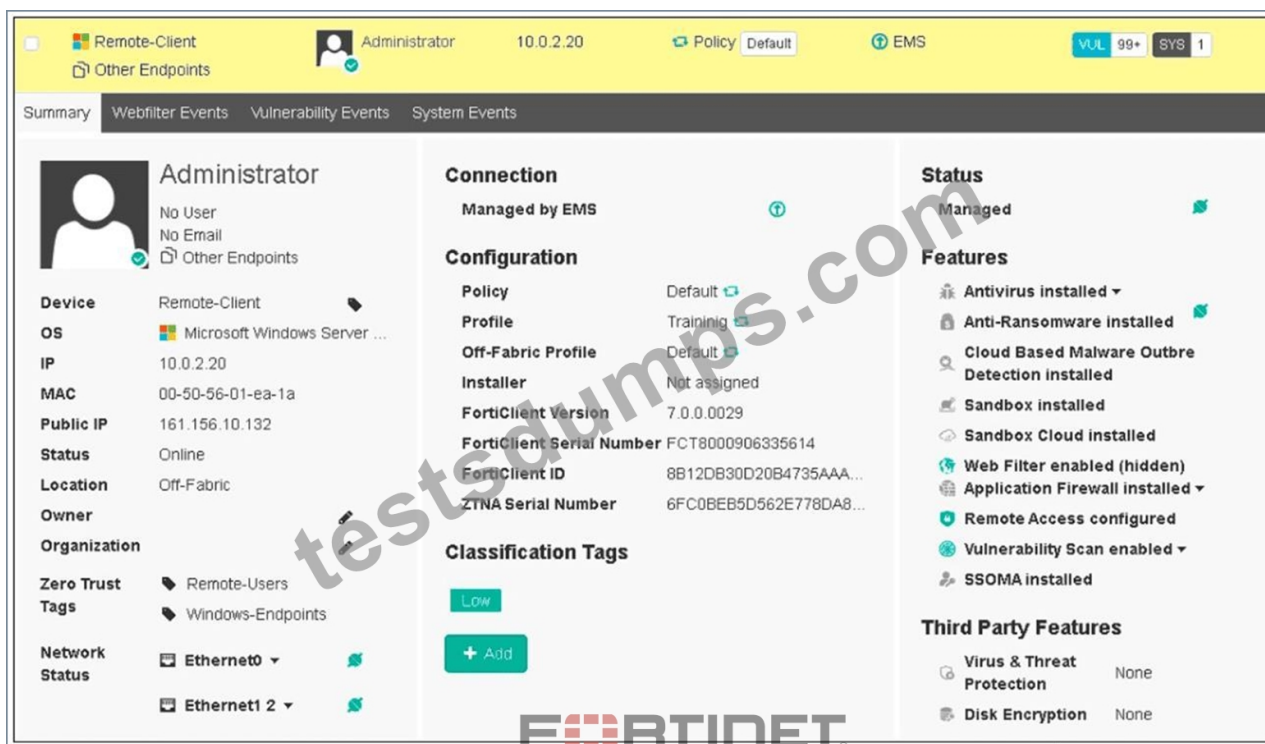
Remote-Client
Other Endpoints
Administrator
10.0.2.20
Policy Default
EMS
VUL 99+ SYS 1

Summary Webfilter Events Vulnerability Events System Events

Administrator
No User
No Email
Other Endpoints

| | |
|---|---|
| Device | Remote-Client |
| OS | Microsoft Windows Server ... |
| IP | 10.0.2.20 |
| MAC | 00-50-56-01-ea-1a |
| Public IP | 161.156.10.132 |
| Status | Online |
| Location | Off-Fabric |
| Owner | |
| Organization | |
| Zero Trust Tags | Remote-Users<br>Windows-Endpoints |
| Network Status | Ethernet0<br>Ethernet1 2 |

Connection
Managed by EMS

Configuration
| | |
|---|---|
| Policy | Default |
| Profile | Traininig |
| Off-Fabric Profile | Default |
| Installer | Not assigned |
| FortiClient Version | 7.0.0.0029 |
| FortiClient Serial Number | FCT8000906335614 |
| FortiClient ID | 8B12DB30D20B4735AAA... |
| ZTNA Serial Number | 6FC0BEB5D562E778DA8... |

Classification Tags
Low
+ Add

Status
Managed

Features
Antivirus installed
Anti-Ransomware installed
Cloud Based Malware Outbre Detection installed
Sandbox installed
Sandbox Cloud installed
Web Filter enabled (hidden)
Application Firewall installed
Remote Access configured
Vulnerability Scan enabled
SSOMA installed

Third Party Features
Virus & Threat Protection None
Disk Encryption None

testsdumps.com

FERTINET